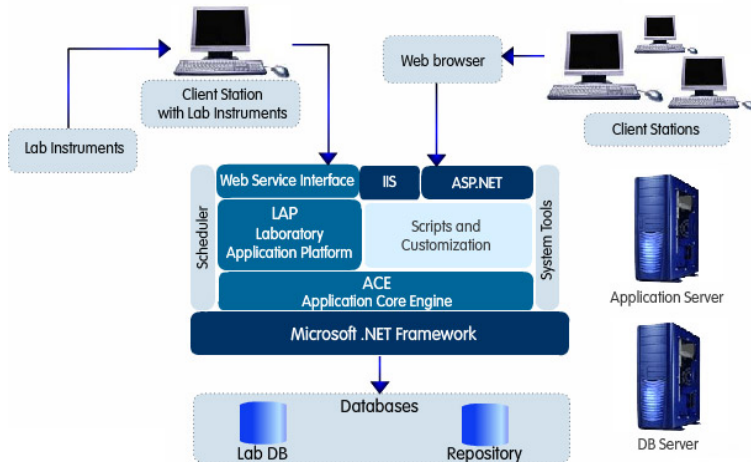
Client Station with Lab Instruments

Lab Instruments

Web browser

Client Stations

Web Service Interface

IIS

ASP.NET

Scheduler

LAP
Laboratory
Application Platform

Scripts and
Customization

System Tools

ACE
Application Core Engine

Microsoft .NET Framework

Application Server

Databases

Lab DB

Repository

DB Server